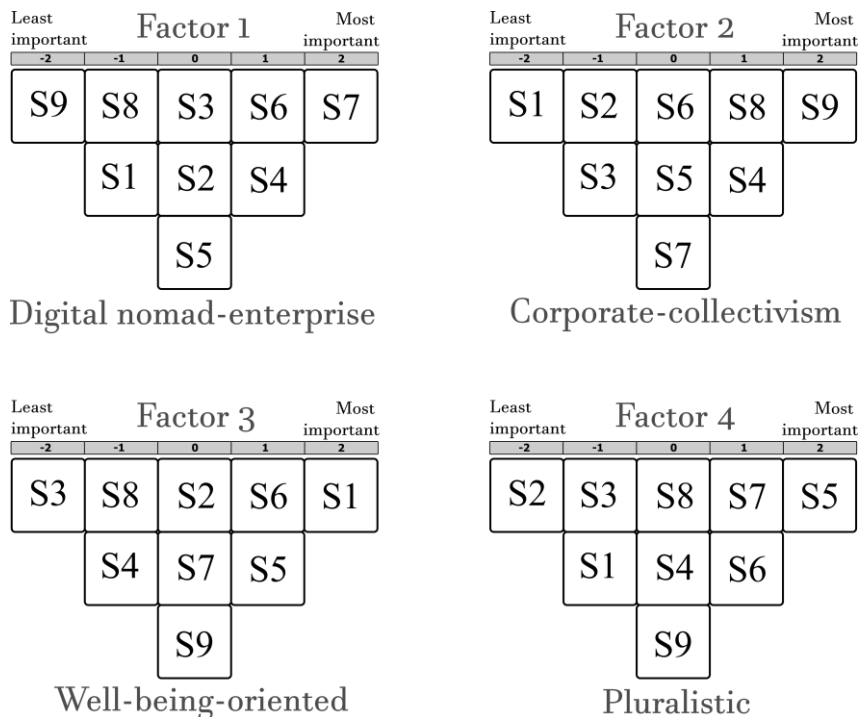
Least important
Factor 1
Most important

| -2 | -1 | 0 | 1 | 2 |
|---|---|---|---|---|
| S9 | S8 | S3 | S6 | S7 |
| | S1 | S2 | S4 | |
| | | S5 | | |

Digital nomad-enterprise

Least important
Factor 2
Most important

| -2 | -1 | 0 | 1 | 2 |
|---|---|---|---|---|
| S1 | S2 | S6 | S8 | S9 |
| | S3 | S5 | S4 | |
| | | S7 | | |

Corporate-collectivism

Least important
Factor 3
Most important

| -2 | -1 | 0 | 1 | 2 |
|---|---|---|---|---|
| S3 | S8 | S2 | S6 | S1 |
| | S4 | S7 | S5 | |
| | | S9 | | |

Well-being-oriented

Least important
Factor 4
Most important

| -2 | -1 | 0 | 1 | 2 |
|---|---|---|---|---|
| S2 | S3 | S8 | S7 | S5 |
| | S1 | S4 | S6 | |
| | | S9 | | |

Pluralistic